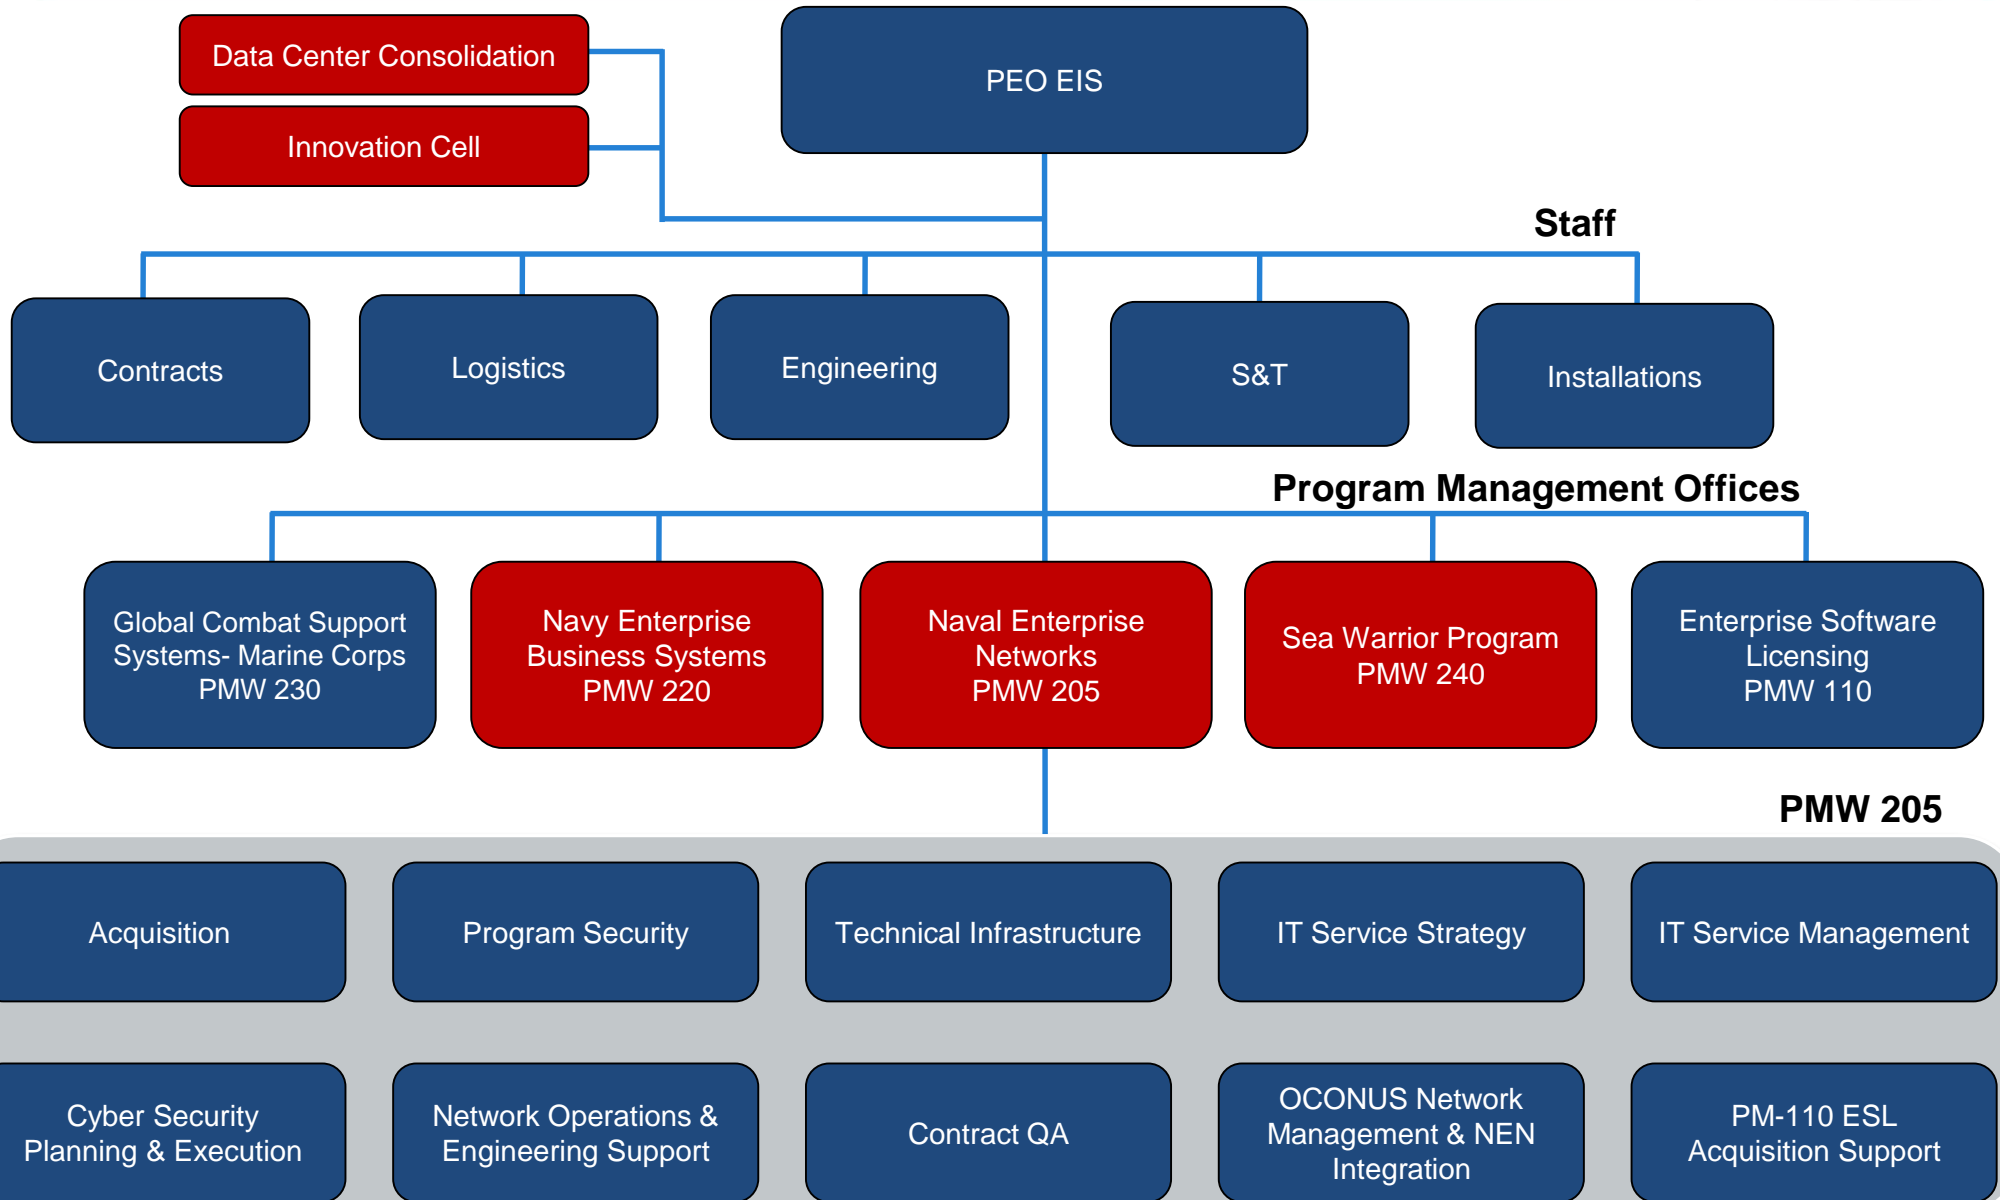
Data Center Consolidation

Innovation Cell

PEO EIS

Staff

Contracts

Logistics

Engineering

S&T

Installations

Program Management Offices

Global Combat Support Systems- Marine Corps PMW 230

Navy Enterprise Business Systems PMW 220

Naval Enterprise Networks PMW 205

Sea Warrior Program PMW 240

Enterprise Software Licensing PMW 110

PMW 205

Acquisition

Program Security

Technical Infrastructure

IT Service Strategy

IT Service Management

Cyber Security Planning & Execution

Network Operations & Engineering Support

Contract QA

OCONUS Network Management & NEN Integration

PM-110 ESL Acquisition Support